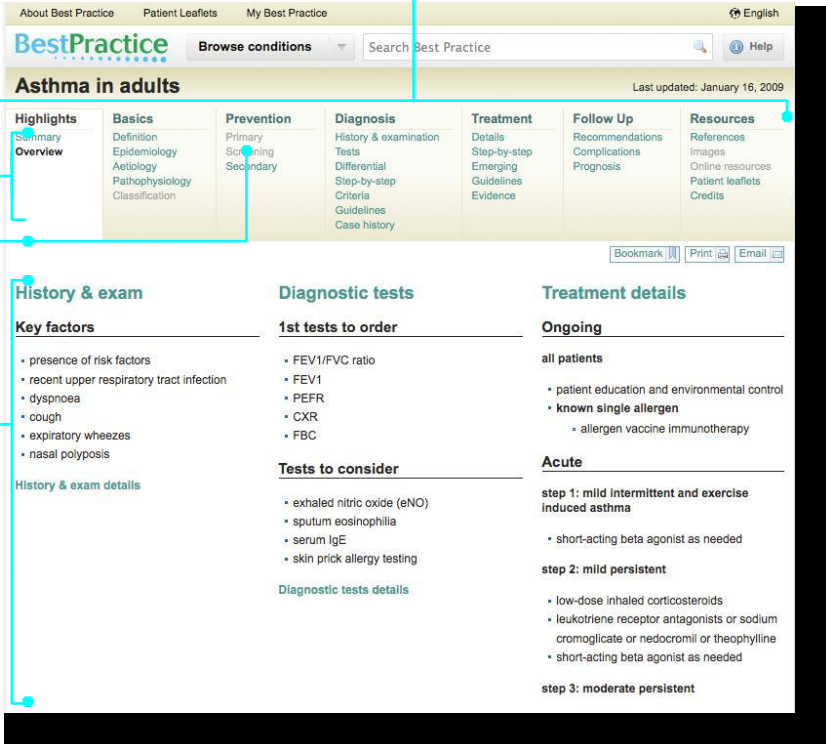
About Best Practice Patient Leaflets My Best Practice English

BestPractice Browse conditions Search Best Practice Help

Asthma in adults

Last updated: January 16, 2009

Highlights
Summary
Overview

Basics
Definition
Epidemiology
Aetiology
Pathophysiology
Classification

Prevention
Primary
Screening
Secondary

Diagnosis
History & examination
Tests
Differential
Step-by-step
Criteria
Guidelines
Case history

Treatment
Details
Step-by-step
Emerging
Guidelines
Evidence

Follow Up
Recommendations
Complications
Prognosis

Resources
References
Images
Online resources
Patient leaflets
Credits

Bookmark Print Email

History & exam

Key factors

- presence of risk factors
- recent upper respiratory tract infection
- dyspnoea
- cough
- expiratory wheezes
- nasal polyposis

History & exam details

Diagnostic tests

1st tests to order

- FEV1/FVC ratio
- FEV1
- PEFR
- CXR
- FBC

Tests to consider

- exhaled nitric oxide (eNO)
- sputum eosinophilia
- serum IgE
- skin prick allergy testing

Diagnostic tests details

Treatment details

Ongoing

all patients

- patient education and environmental control
- known single allergen
  - allergen vaccine immunotherapy

Acute

step 1: mild intermittent and exercise induced asthma

- short-acting beta agonist as needed

step 2: mild persistent

- low-dose inhaled corticosteroids
- leukotriene receptor antagonists or sodium cromoglicate or nedocromil or theophylline
- short-acting beta agonist as needed

step 3: moderate persistent